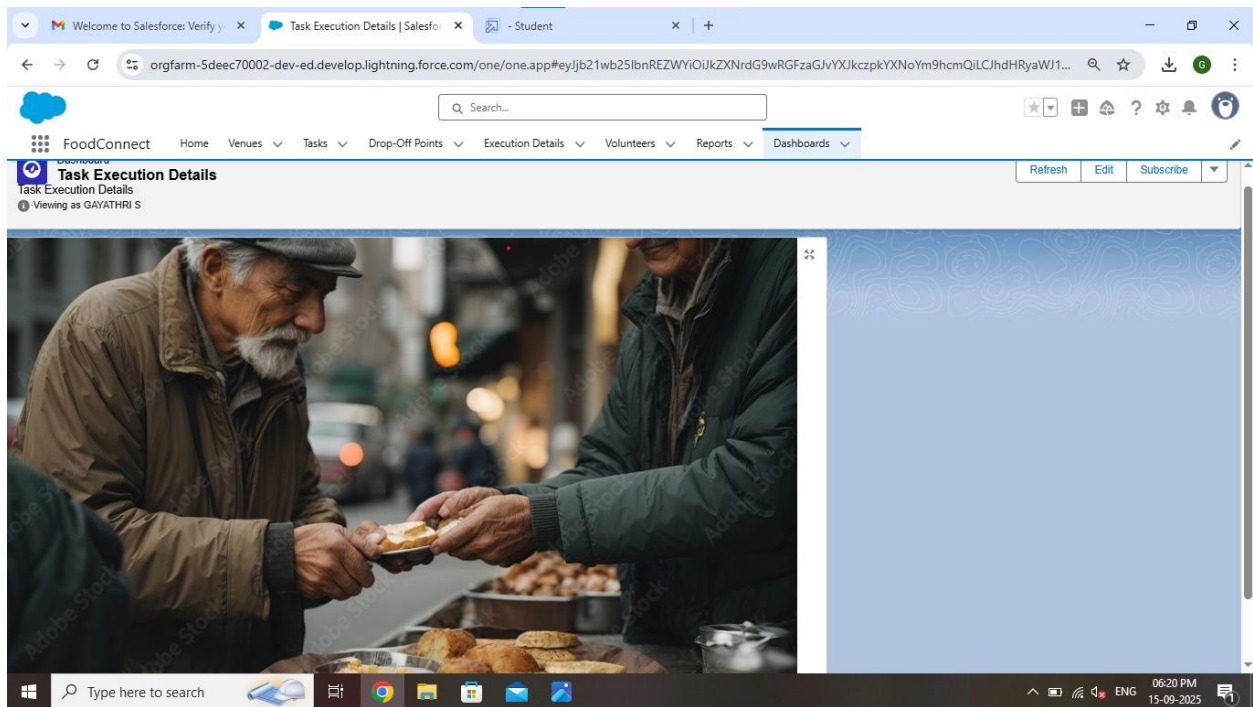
Welcome to Salesforce: Verify y ×
Task Execution Details | Salesfor ×
- Student ×
+

orgfarm-5deec70002-dev-ed.develop.lightning.force.com/one/one.app#eyJjb21wb25lbnREZWYiOiJkZXNrdG9wRGFzaGJvYXJkczpkYXNoYm9hcmQiLCJhdHRyaWJ1...

Search...

FoodConnect Home Venues Tasks Drop-Off Points Execution Details Volunteers Reports Dashboards

Dashboard
Task Execution Details
Task Execution Details
Viewing as GAYATHRI S

Refresh Edit Subscribe

Adobe Stock

Type here to search
ENG 06:20 PM 15-09-2025